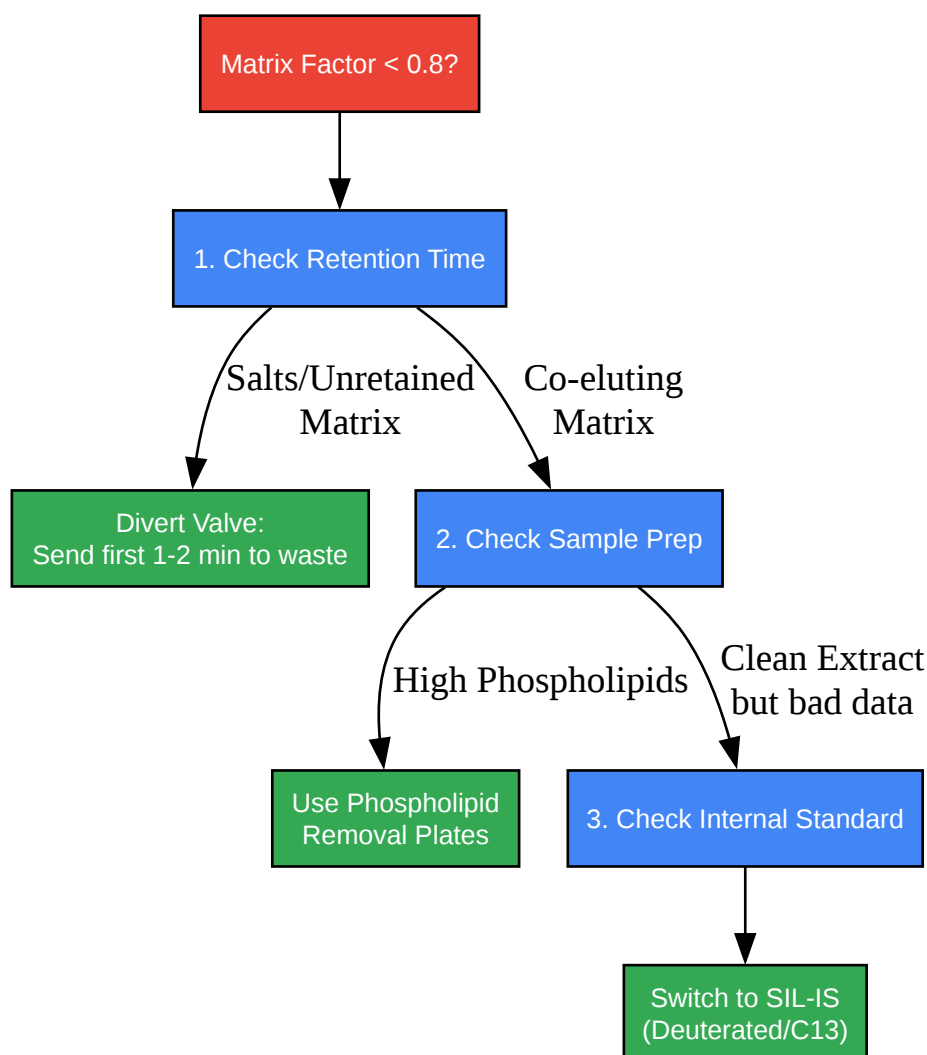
Matrix Factor < 0.8?

1. Check Retention Time

Salts/Unretained Matrix

Co-eluting Matrix

Divert Valve:
Send first 1-2 min to waste

2. Check Sample Prep

High Phospholipids

Clean Extract but bad data

Use Phospholipid Removal Plates

3. Check Internal Standard

Switch to SIL-IS (Deuterated/C13)